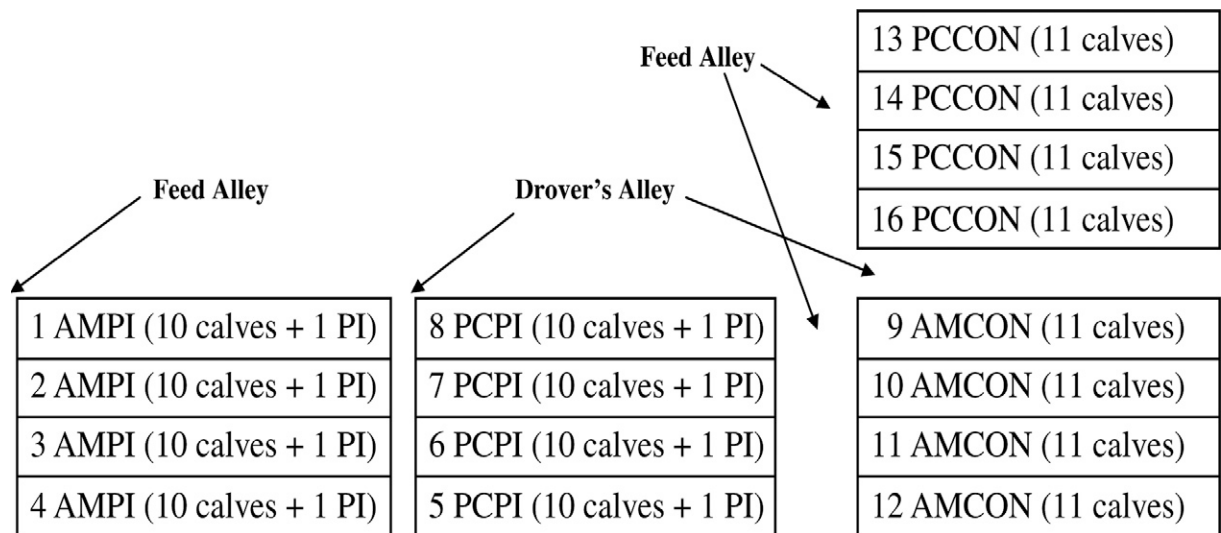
Feed Alley

13 PCCON (11 calves)
14 PCCON (11 calves)
15 PCCON (11 calves)
16 PCCON (11 calves)

Feed Alley

Drover's Alley

1 AMPI (10 calves + 1 PI)
2 AMPI (10 calves + 1 PI)
3 AMPI (10 calves + 1 PI)
4 AMPI (10 calves + 1 PI)

8 PCPI (10 calves + 1 PI)
7 PCPI (10 calves + 1 PI)
6 PCPI (10 calves + 1 PI)
5 PCPI (10 calves + 1 PI)

9 AMCON (11 calves)
10 AMCON (11 calves)
11 AMCON (11 calves)
12 AMCON (11 calves)